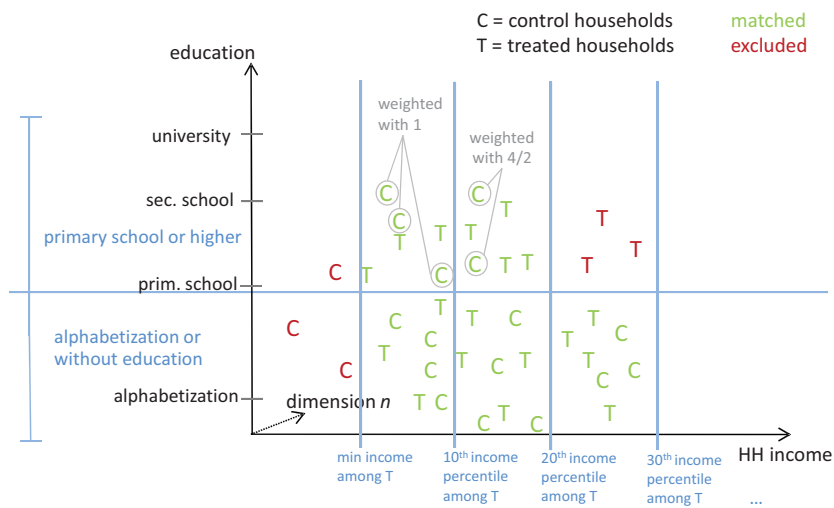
C = control households
T = treated households
matched
excluded

education

weighted with 1
weighted with 4/2

university
sec. school
primary school or higher
prim. school
alphabetization or without education
alphabetization
dimension $n$

C T C C T T T C C T T T C T T T C T T

C C T C T C C T C T C T T C T C C T T C T C T C T C C T

min income among T
$10^{th}$ income percentile among T
$20^{th}$ income percentile among T
$30^{th}$ income percentile among T
...
HH income